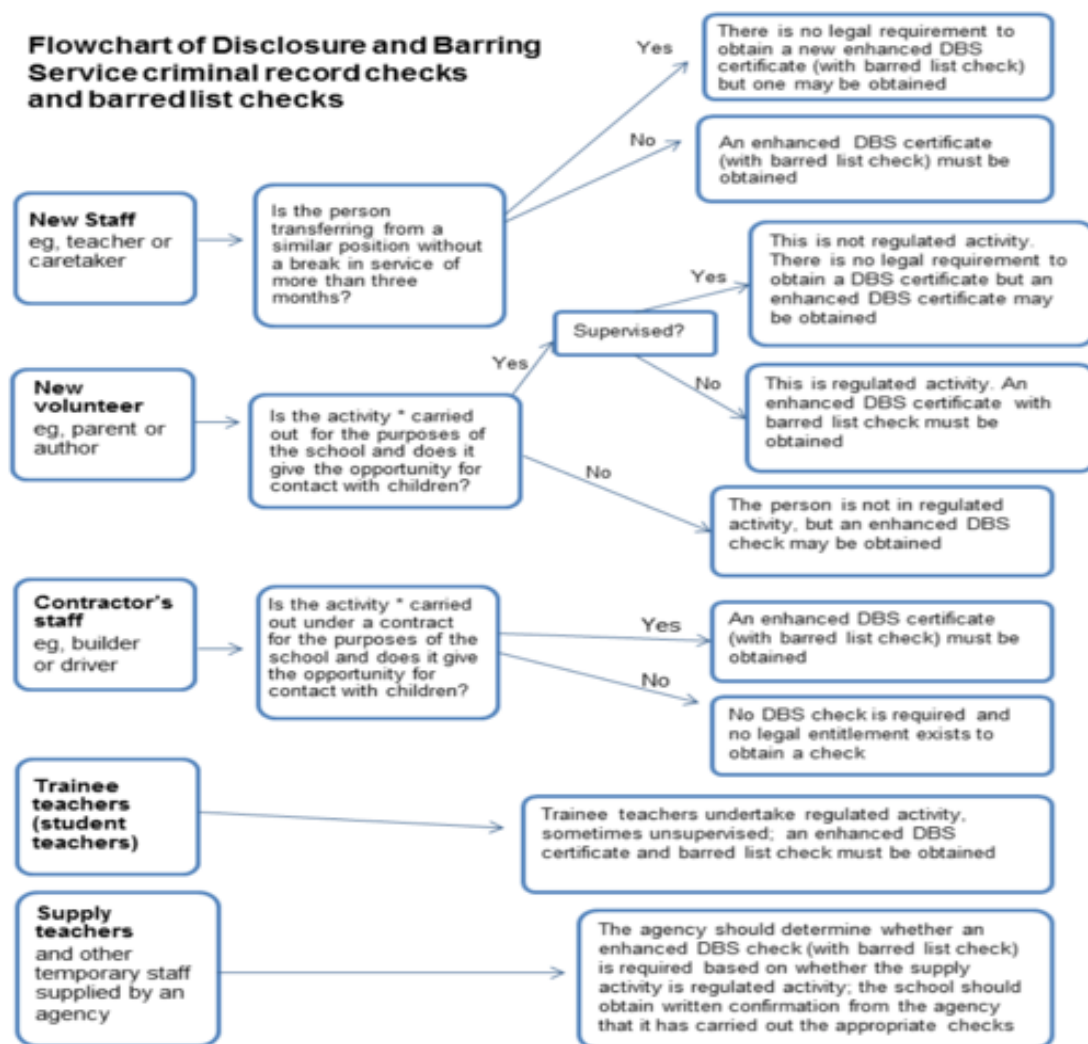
Flowchart of Disclosure and Barring Service criminal record checks and barred list checks

New Staff
eg, teacher or caretaker

Is the person transferring from a similar position without a break in service of more than three months?

Yes

There is no legal requirement to obtain a new enhanced DBS certificate (with barred list check) but one may be obtained

No

An enhanced DBS certificate (with barred list check) must be obtained

New volunteer
eg, parent or author

Is the activity * carried out for the purposes of the school and does it give the opportunity for contact with children?

Yes

Supervised?

Yes

This is not regulated activity. There is no legal requirement to obtain a DBS certificate but an enhanced DBS certificate may be obtained

No

This is regulated activity. An enhanced DBS certificate with barred list check must be obtained

No

The person is not in regulated activity, but an enhanced DBS check may be obtained

Contractor's staff
eg, builder or driver

Is the activity * carried out under a contract for the purposes of the school and does it give the opportunity for contact with children?

Yes

An enhanced DBS certificate (with barred list check) must be obtained

No

No DBS check is required and no legal entitlement exists to obtain a check

Trainee teachers (student teachers)

Trainee teachers undertake regulated activity, sometimes unsupervised; an enhanced DBS certificate and barred list check must be obtained

Supply teachers
and other temporary staff supplied by an agency

The agency should determine whether an enhanced DBS check (with barred list check) is required based on whether the supply activity is regulated activity; the school should obtain written confirmation from the agency that it has carried out the appropriate checks